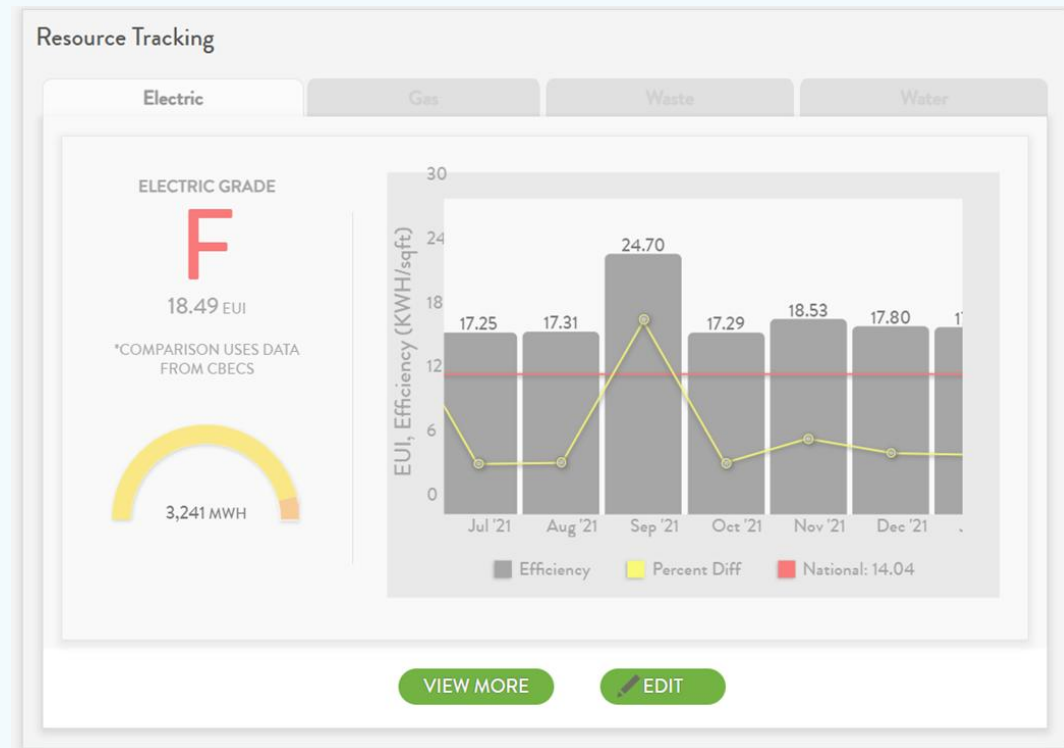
Resource Tracking

Electric | Gas | Waste | Water

ELECTRIC GRADE

F

18.49 EUI

*COMPARISON USES DATA FROM CBECS

3,241 MWH

30
24
18
12
6
0

EUI, Efficiency (KWH/sqft)

17.25
17.31
24.70
17.29
18.53
17.80
1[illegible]

Jul '21
Aug '21
Sep '21
Oct '21
Nov '21
Dec '21
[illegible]

Efficiency
Percent Diff
National: 14.04

VIEW MORE

EDIT